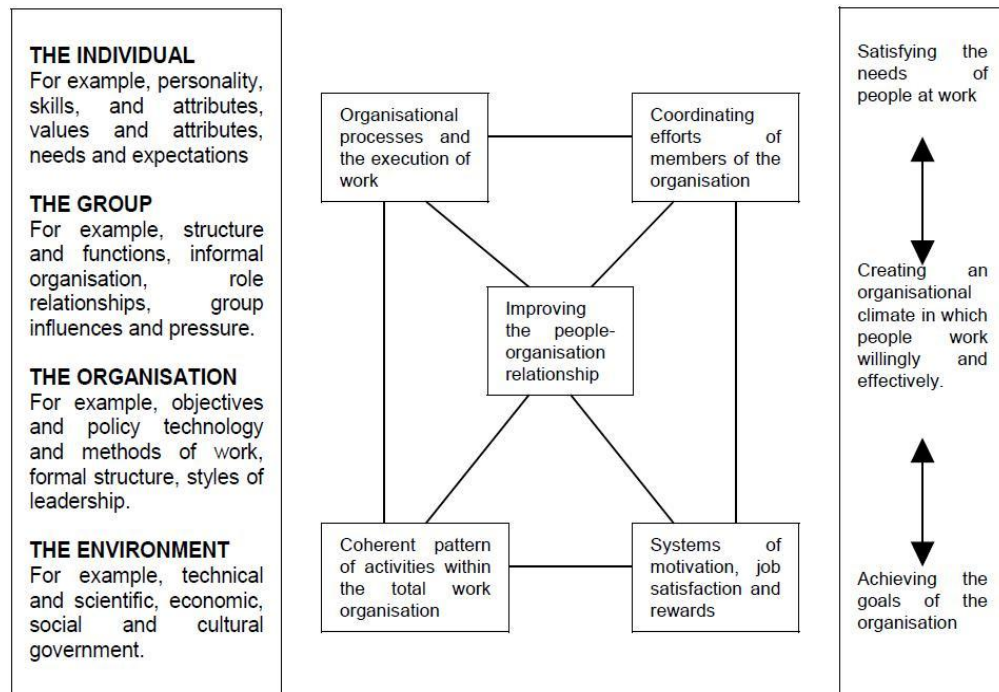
THE INDIVIDUAL
For example, personality, skills, and attributes, values and attributes, needs and expectations

THE GROUP
For example, structure and functions, informal organisation, role relationships, group influences and pressure.

THE ORGANISATION
For example, objectives and policy technology and methods of work, formal structure, styles of leadership.

THE ENVIRONMENT
For example, technical and scientific, economic, social and cultural government.

Organisational processes and the execution of work

Coordinating efforts of members of the organisation

Improving the people-organisation relationship

Coherent pattern of activities within the total work organisation

Systems of motivation, job satisfaction and rewards

Satisfying the needs of people at work

Creating an organisational climate in which people work willingly and effectively.

Achieving the goals of the organisation